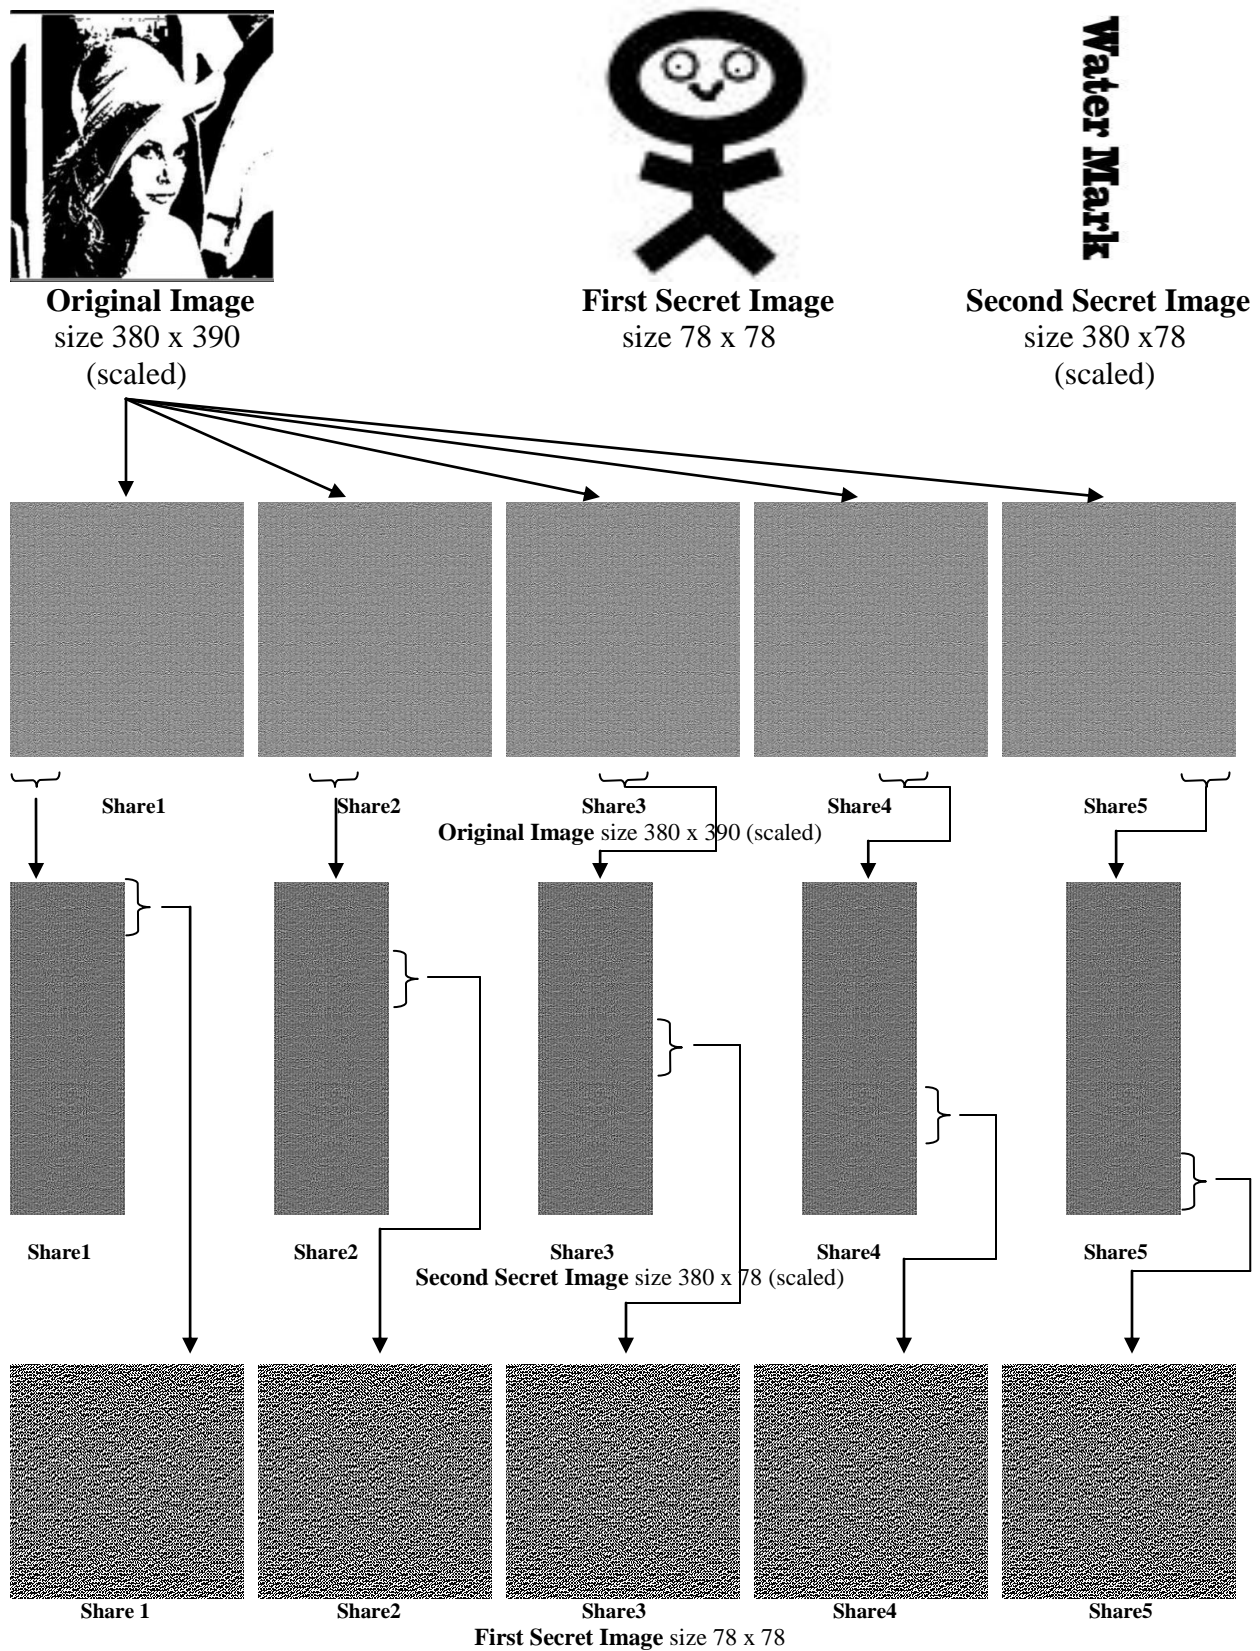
Water Mark

**Original Image**
size 380 x 390
(scaled)

**First Secret Image**
size 78 x 78

**Second Secret Image**
size 380 x78
(scaled)

**Share1** **Share2** **Share3** **Share4** **Share5**

**Original Image** size 380 x 390 (scaled)

**Share1** **Share2** **Share3** **Share4** **Share5**

**Second Secret Image** size 380 x 78 (scaled)

**Share 1** **Share2** **Share3** **Share4** **Share5**

**First Secret Image** size 78 x 78